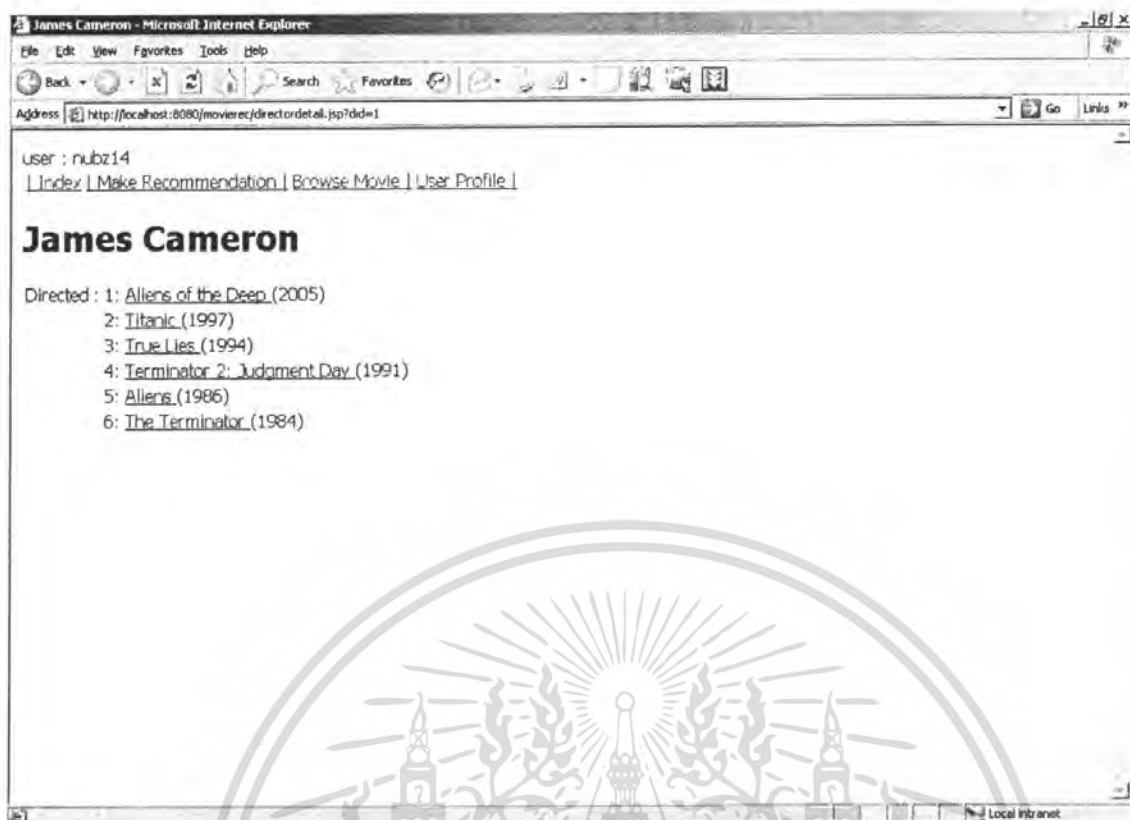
James Cameron - Microsoft Internet Explorer

File Edit View Favorites Tools Help

Back Search Favorites

Address http://localhost:8080/movierec/directordetail.jsp?did=1

Go Links

user : nubz14

| Index | Make Recommendation | Browse Movie | User Profile |

James Cameron

Directed : 1: Aliens of the Deep (2005)
2: Titanic (1997)
3: True Lies (1994)
4: Terminator 2: Judgment Day (1991)
5: Aliens (1986)
6: The Terminator (1984)

Local intranet